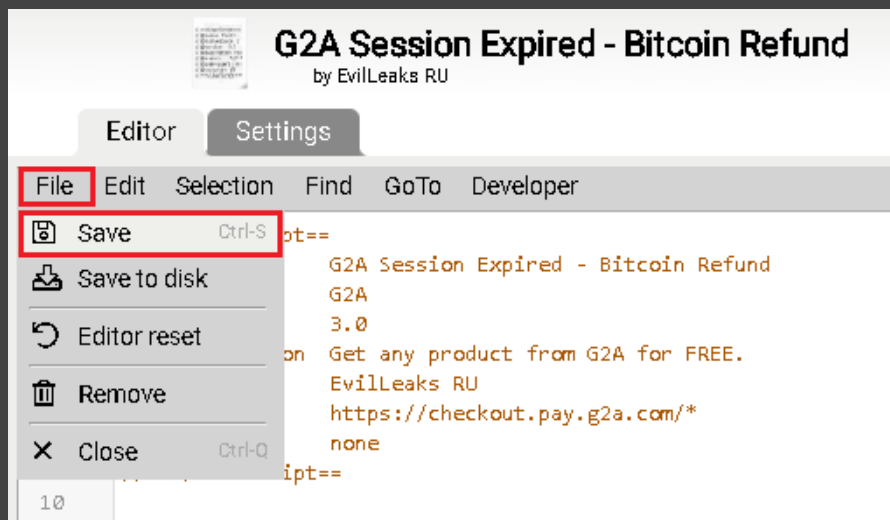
G2A Session Expired - Bitcoin Refund
by EvilLeaks RU

Editor
Settings

File
Edit
Selection
Find
GoTo
Developer

Save Ctrl-S
Save to disk
Editor reset
Remove
Close Ctrl-Q

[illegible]pt==
G2A Session Expired - Bitcoin Refund
G2A
3.0
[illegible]on Get any product from G2A for FREE.
EvilLeaks RU
https://checkout.pay.g2a.com/*
none
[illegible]ipt==
10